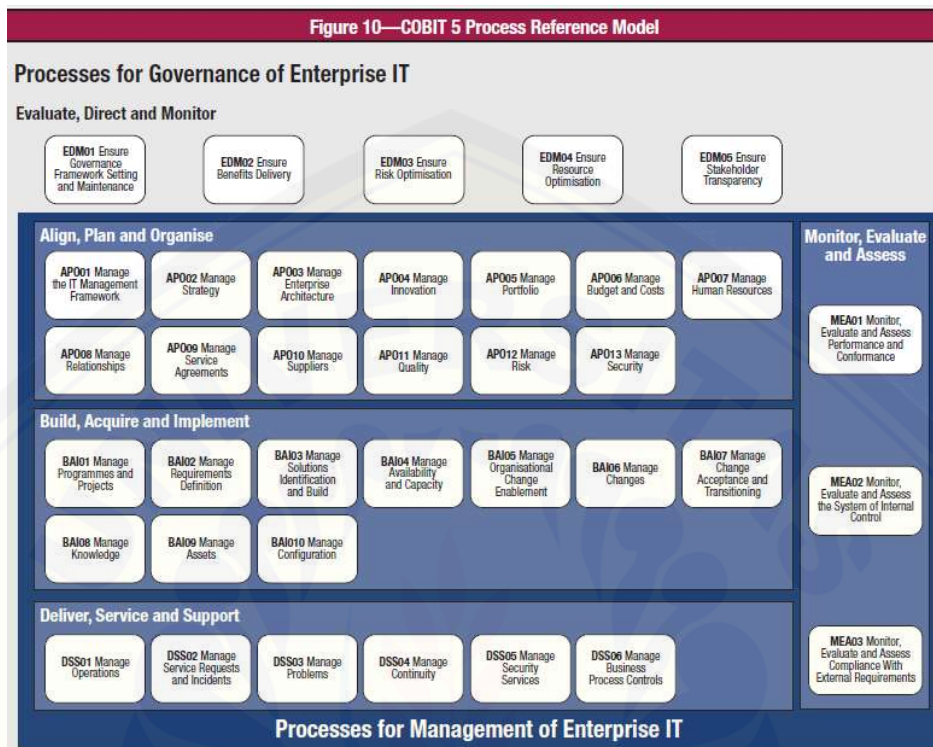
Figure 10—COBIT 5 Process Reference Model

Processes for Governance of Enterprise IT

Evaluate, Direct and Monitor

EDM01 Ensure Governance Framework Setting and Maintenance

EDM02 Ensure Benefits Delivery

EDM03 Ensure Risk Optimisation

EDM04 Ensure Resource Optimisation

EDM05 Ensure Stakeholder Transparency

Align, Plan and Organise

APO01 Manage the IT Management Framework

APO02 Manage Strategy

APO03 Manage Enterprise Architecture

APO04 Manage Innovation

APO05 Manage Portfolio

APO06 Manage Budget and Costs

APO07 Manage Human Resources

APO08 Manage Relationships

APO09 Manage Service Agreements

APO10 Manage Suppliers

APO11 Manage Quality

APO12 Manage Risk

APO13 Manage Security

Build, Acquire and Implement

BAI01 Manage Programmes and Projects

BAI02 Manage Requirements Definition

BAI03 Manage Solutions Identification and Build

BAI04 Manage Availability and Capacity

BAI05 Manage Organisational Change Enablement

BAI06 Manage Changes

BAI07 Manage Change Acceptance and Transitioning

BAI08 Manage Knowledge

BAI09 Manage Assets

BAI10 Manage Configuration

Deliver, Service and Support

DSS01 Manage Operations

DSS02 Manage Service Requests and Incidents

DSS03 Manage Problems

DSS04 Manage Continuity

DSS05 Manage Security Services

DSS06 Manage Business Process Controls

Monitor, Evaluate and Assess

MEA01 Monitor, Evaluate and Assess Performance and Conformance

MEA02 Monitor, Evaluate and Assess the System of Internal Control

MEA03 Monitor, Evaluate and Assess Compliance With External Requirements

Processes for Management of Enterprise IT